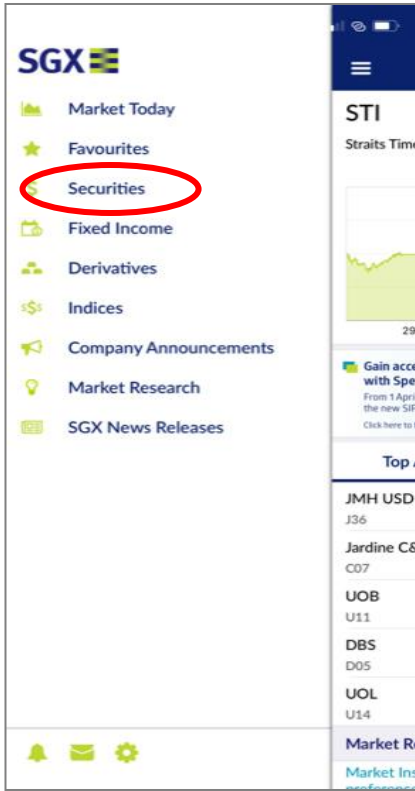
SGX

Market Today

Favourites

Securities

Fixed Income

Derivatives

Indices

Company Announcements

Market Research

SGX News Releases

STI

Straits Tim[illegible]

29

Gain acc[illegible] with Spe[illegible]

From 1 April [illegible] the new SIP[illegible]

Click here to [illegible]

Top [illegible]

JMH USD

J36

Jardine C&

C07

UOB

U11

DBS

D05

UOL

U14

Market R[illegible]

Market Ins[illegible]